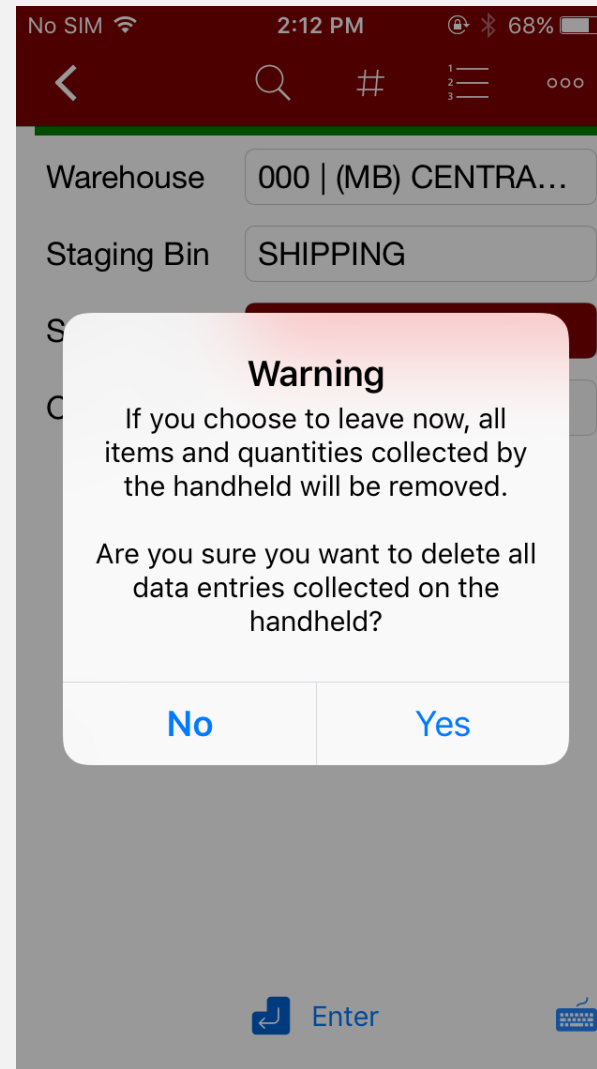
No SIM 2:12 PM 68%

#

1
2
3

Warehouse 000 | (MB) CENTRA...

Staging Bin SHIPPING

S

C

Warning

If you choose to leave now, all items and quantities collected by the handheld will be removed.

Are you sure you want to delete all data entries collected on the handheld?

No Yes

Enter